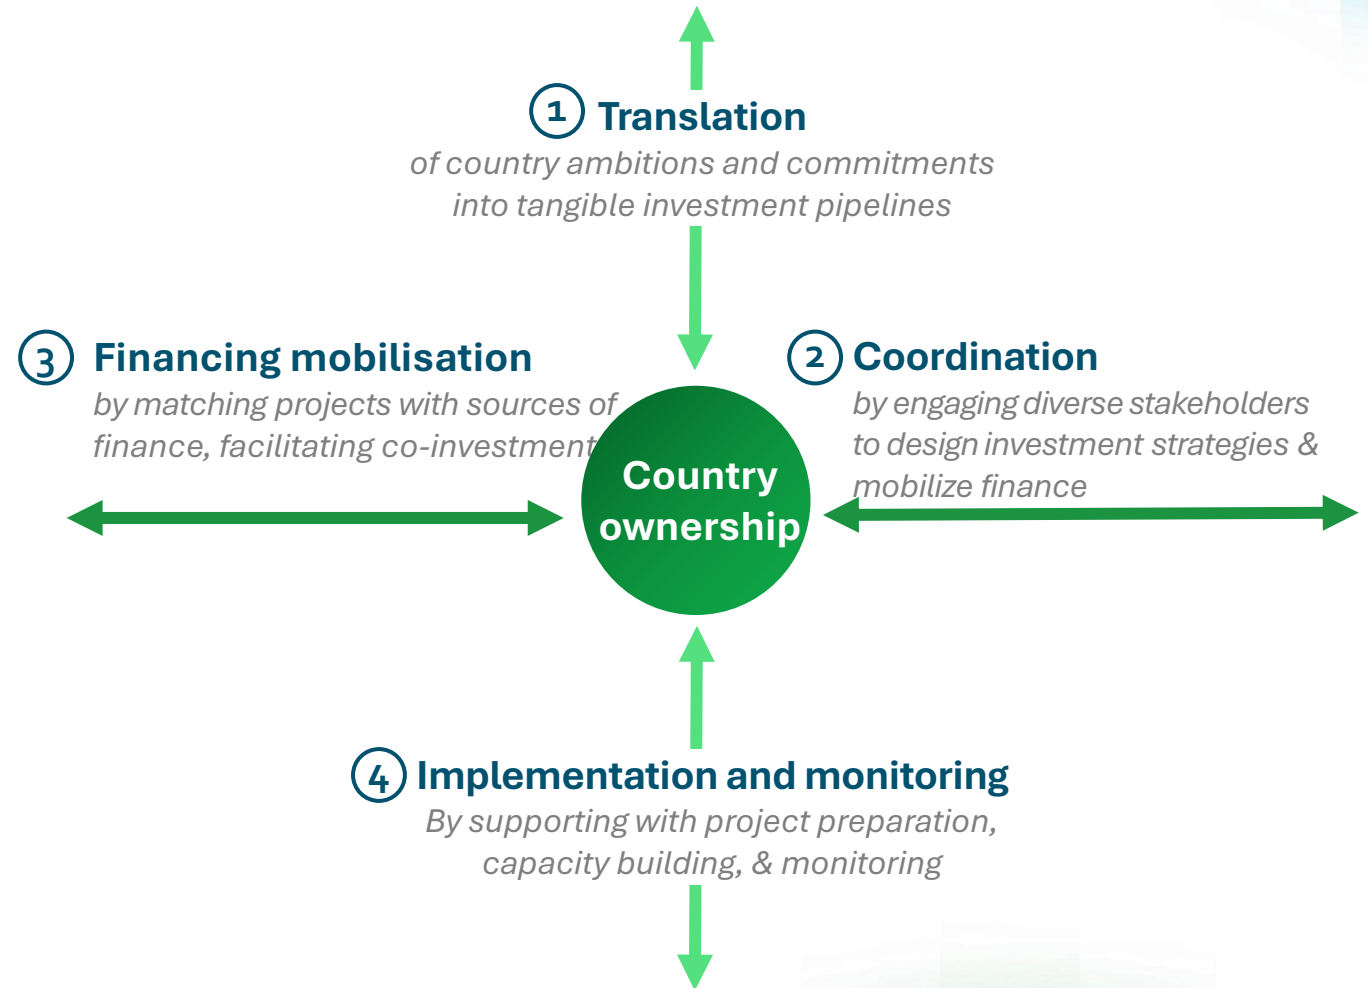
1 Translation
of country ambitions and commitments into tangible investment pipelines

3 Financing mobilisation
by matching projects with sources of finance, facilitating co-investment

Country ownership

2 Coordination
by engaging diverse stakeholders to design investment strategies & mobilize finance

4 Implementation and monitoring
By supporting with project preparation, capacity building, & monitoring